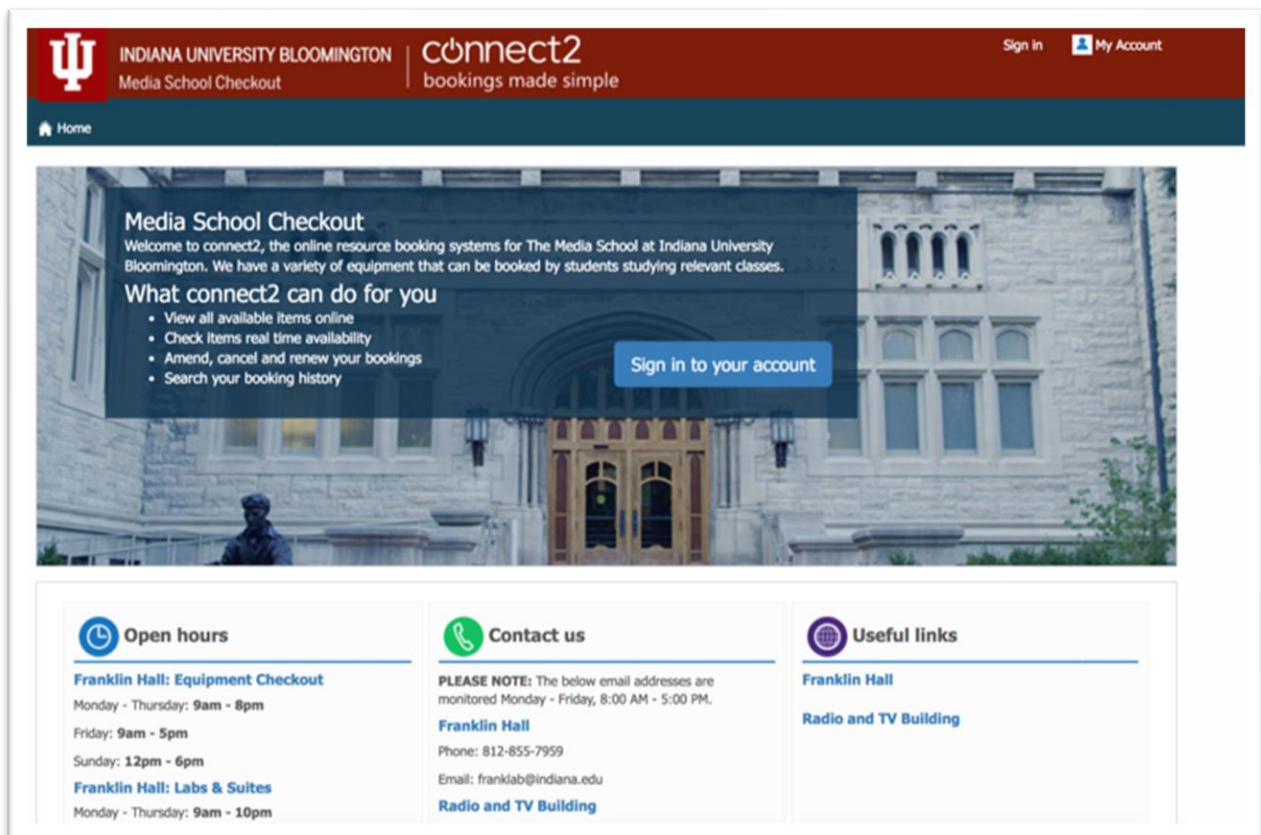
INDIANA UNIVERSITY BLOOMINGTON
Media School Checkout
connect2
bookings made simple

Sign in
My Account

Home

Media School Checkout
Welcome to connect2, the online resource booking systems for The Media School at Indiana University Bloomington. We have a variety of equipment that can be booked by students studying relevant classes.

What connect2 can do for you
- View all available items online
- Check items real time availability
- Amend, cancel and renew your bookings
- Search your booking history

Sign in to your account

Open hours
Franklin Hall: Equipment Checkout
Monday - Thursday: **9am - 8pm**
Friday: **9am - 5pm**
Sunday: **12pm - 6pm**
Franklin Hall: Labs & Suites
Monday - Thursday: **9am - 10pm**

Contact us
**PLEASE NOTE:** The below email addresses are monitored Monday - Friday, 8:00 AM - 5:00 PM.
Franklin Hall
Phone: 812-855-7959
Email: franklab@indiana.edu
Radio and TV Building

Useful links
Franklin Hall
Radio and TV Building